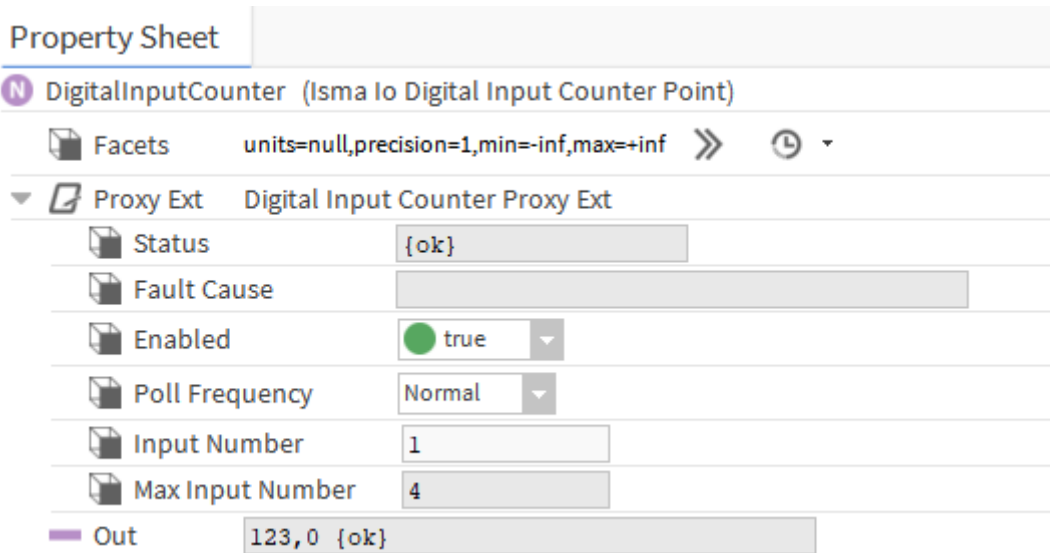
Property Sheet

N DigitalInputCounter (Isma Io Digital Input Counter Point)

Facets units=null,precision=1,min=-inf,max=+inf

Proxy Ext Digital Input Counter Proxy Ext

Status {ok}

Fault Cause

Enabled true

Poll Frequency Normal

Input Number 1

Max Input Number 4

Out 123,0 {ok}